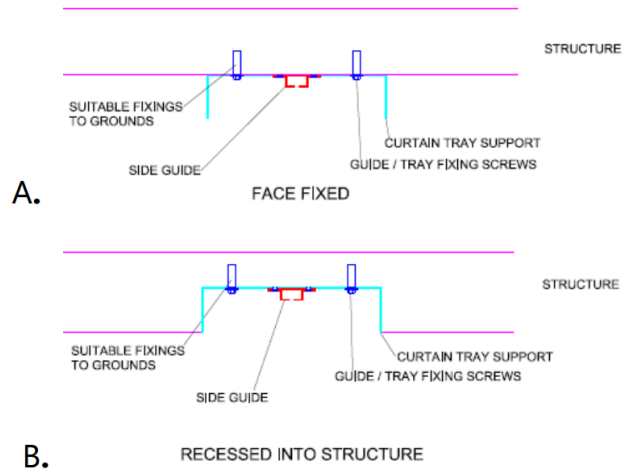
STRUCTURE

SUITABLE FIXINGS TO GROUNDS

CURTAIN TRAY SUPPORT

SIDE GUIDE

GUIDE / TRAY FIXING SCREWS

A.

FACE FIXED

STRUCTURE

SUITABLE FIXINGS TO GROUNDS

CURTAIN TRAY SUPPORT

GUIDE / TRAY FIXING SCREWS

SIDE GUIDE

B.

RECESSED INTO STRUCTURE